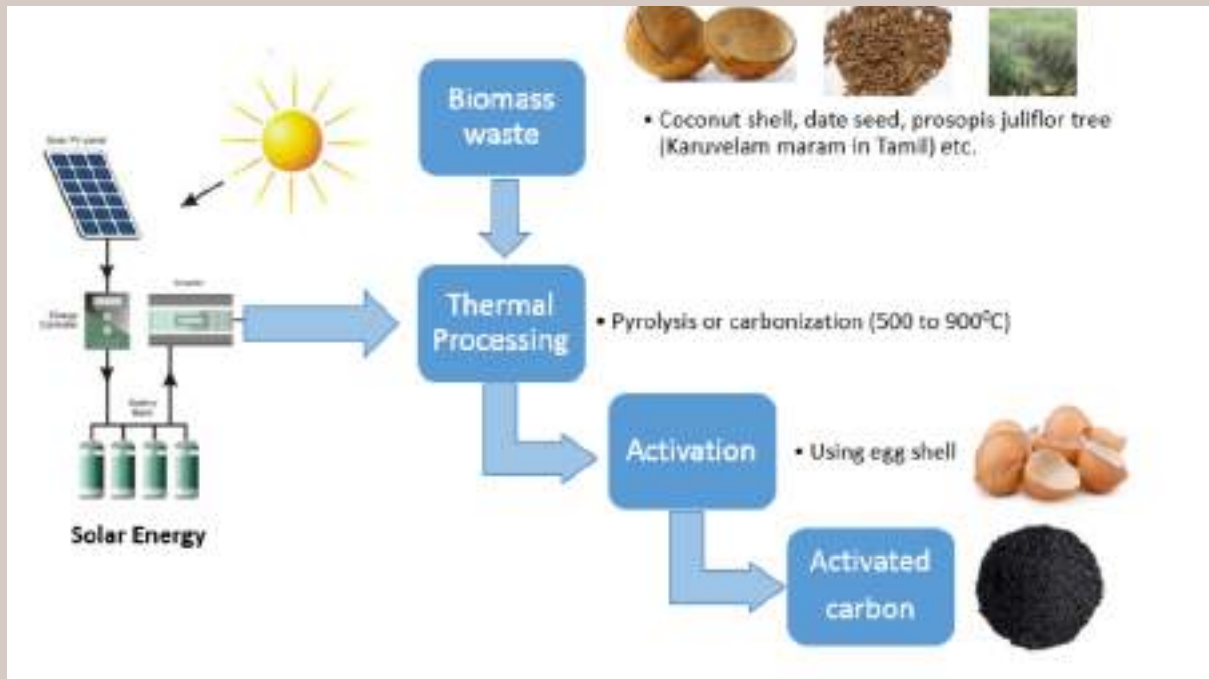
Solar PV panel

Charge Controller

Inverter

Battery Bank

Solar Energy

Biomass waste

• Coconut shell, date seed, prosopis juliflor tree (Karuvelam maram in Tamil) etc.

Thermal Processing

• Pyrolysis or carbonization (500 to 900$^0$C)

Activation

• Using egg shell

Activated carbon